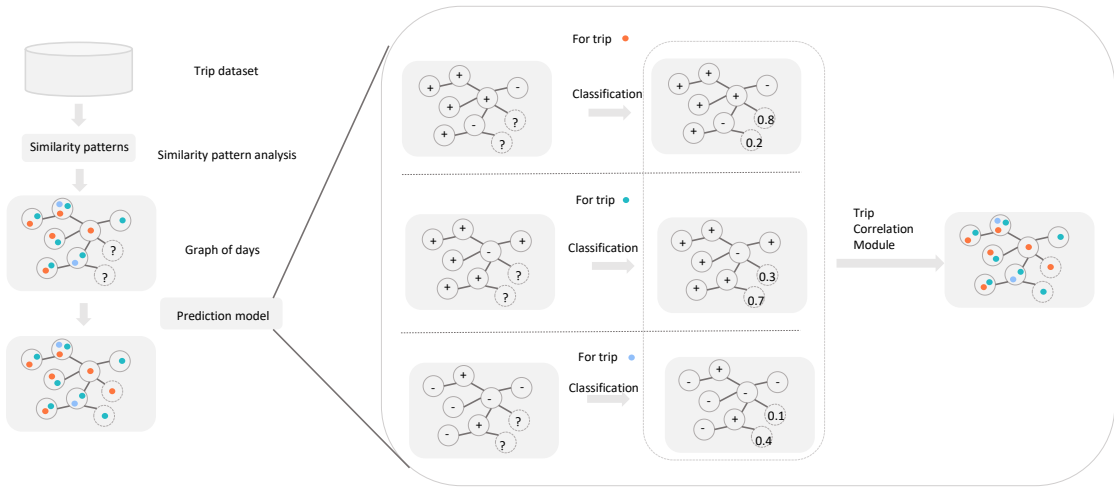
Trip dataset

Similarity patterns

Similarity pattern analysis

?

?

Graph of days

Prediction model

For trip

+ + - + + + - + ?

?

Classification

+ + - + + + - + 0.8

0.2

For trip

+ + + - + + + ?

?

Classification

+ + + - + + + 0.3

0.7

For trip

- + - - - + - ?

?

Classification

- + - - - + - 0.1

0.4

Trip Correlation Module